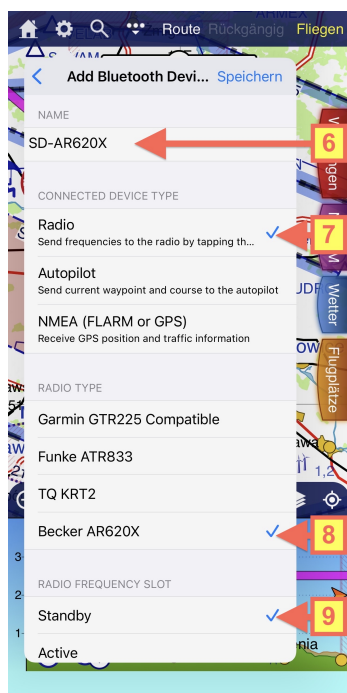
Route Rückgängig Fliegen

Add Bluetooth Devi... Speichern

NAME

SD-AR620X

6

CONNECTED DEVICE TYPE

Radio
Send frequencies to the radio by tapping th...

7

Autopilot
Send current waypoint and course to the autopilot

NMEA (FLARM or GPS)
Receive GPS position and traffic information

Wetter

Flugplätze

RADIO TYPE

Garmin GTR225 Compatible

Funke ATR833

TQ KRT2

Becker AR620X

8

RADIO FREQUENCY SLOT

Standby

9

Active